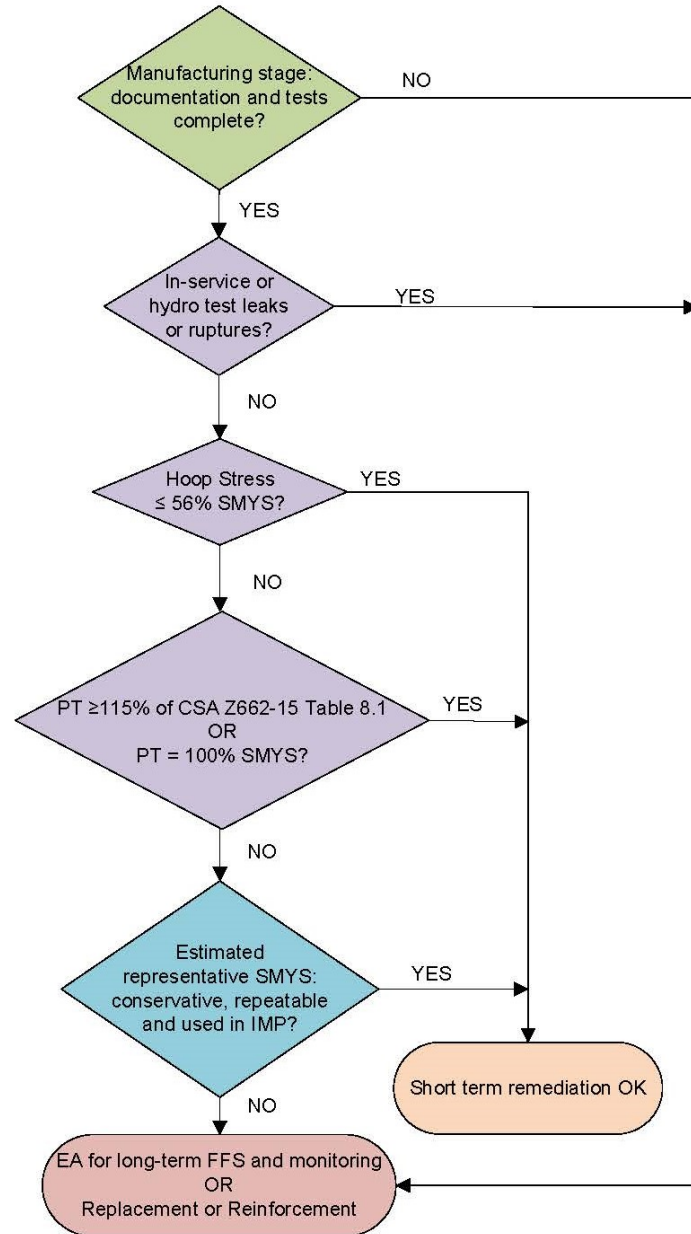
Manufacturing stage: documentation and tests complete?

NO

YES

In-service or hydro test leaks or ruptures?

YES

NO

Hoop Stress ≤ 56% SMYS?

YES

NO

PT ≥115% of CSA Z662-15 Table 8.1 OR PT = 100% SMYS?

YES

NO

Estimated representative SMYS: conservative, repeatable and used in IMP?

YES

Short term remediation OK

NO

EA for long-term FFS and monitoring OR Replacement or Reinforcement